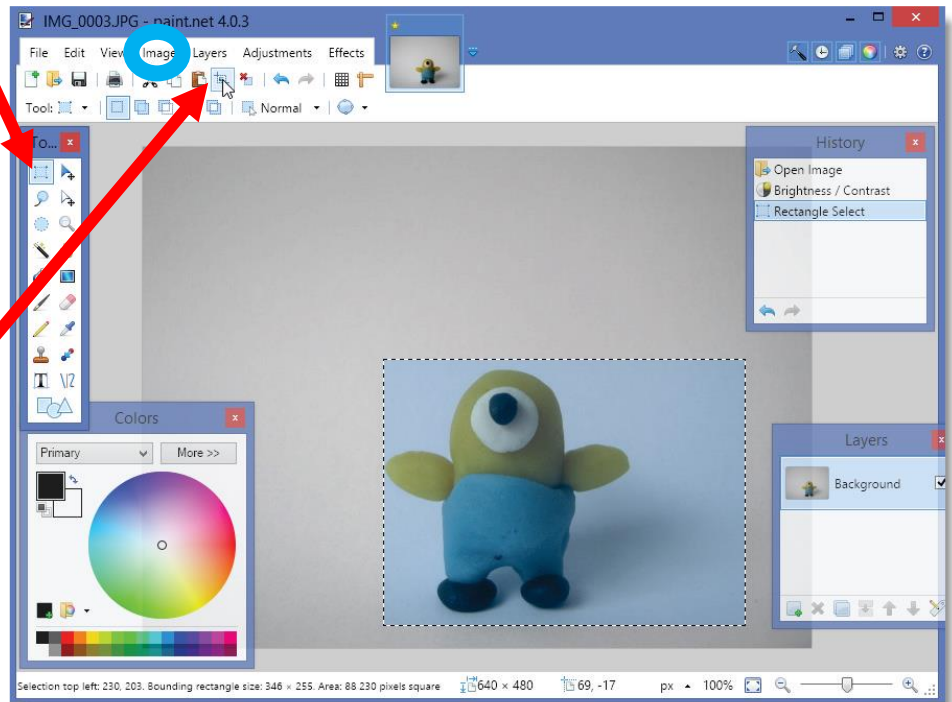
IMG_0003.JPG - paint.net 4.0.3

File Edit View Image Layers Adjustments Effects

Tool: Normal

To... x

History x
Open Image
Brightness / Contrast
Rectangle Select

Colors x
Primary
More >>

Layers x
Background

Selection top left: 230, 203. Bounding rectangle size: 346 × 255. Area: 88 230 pixels square 640 × 480 69, -17 px 100%